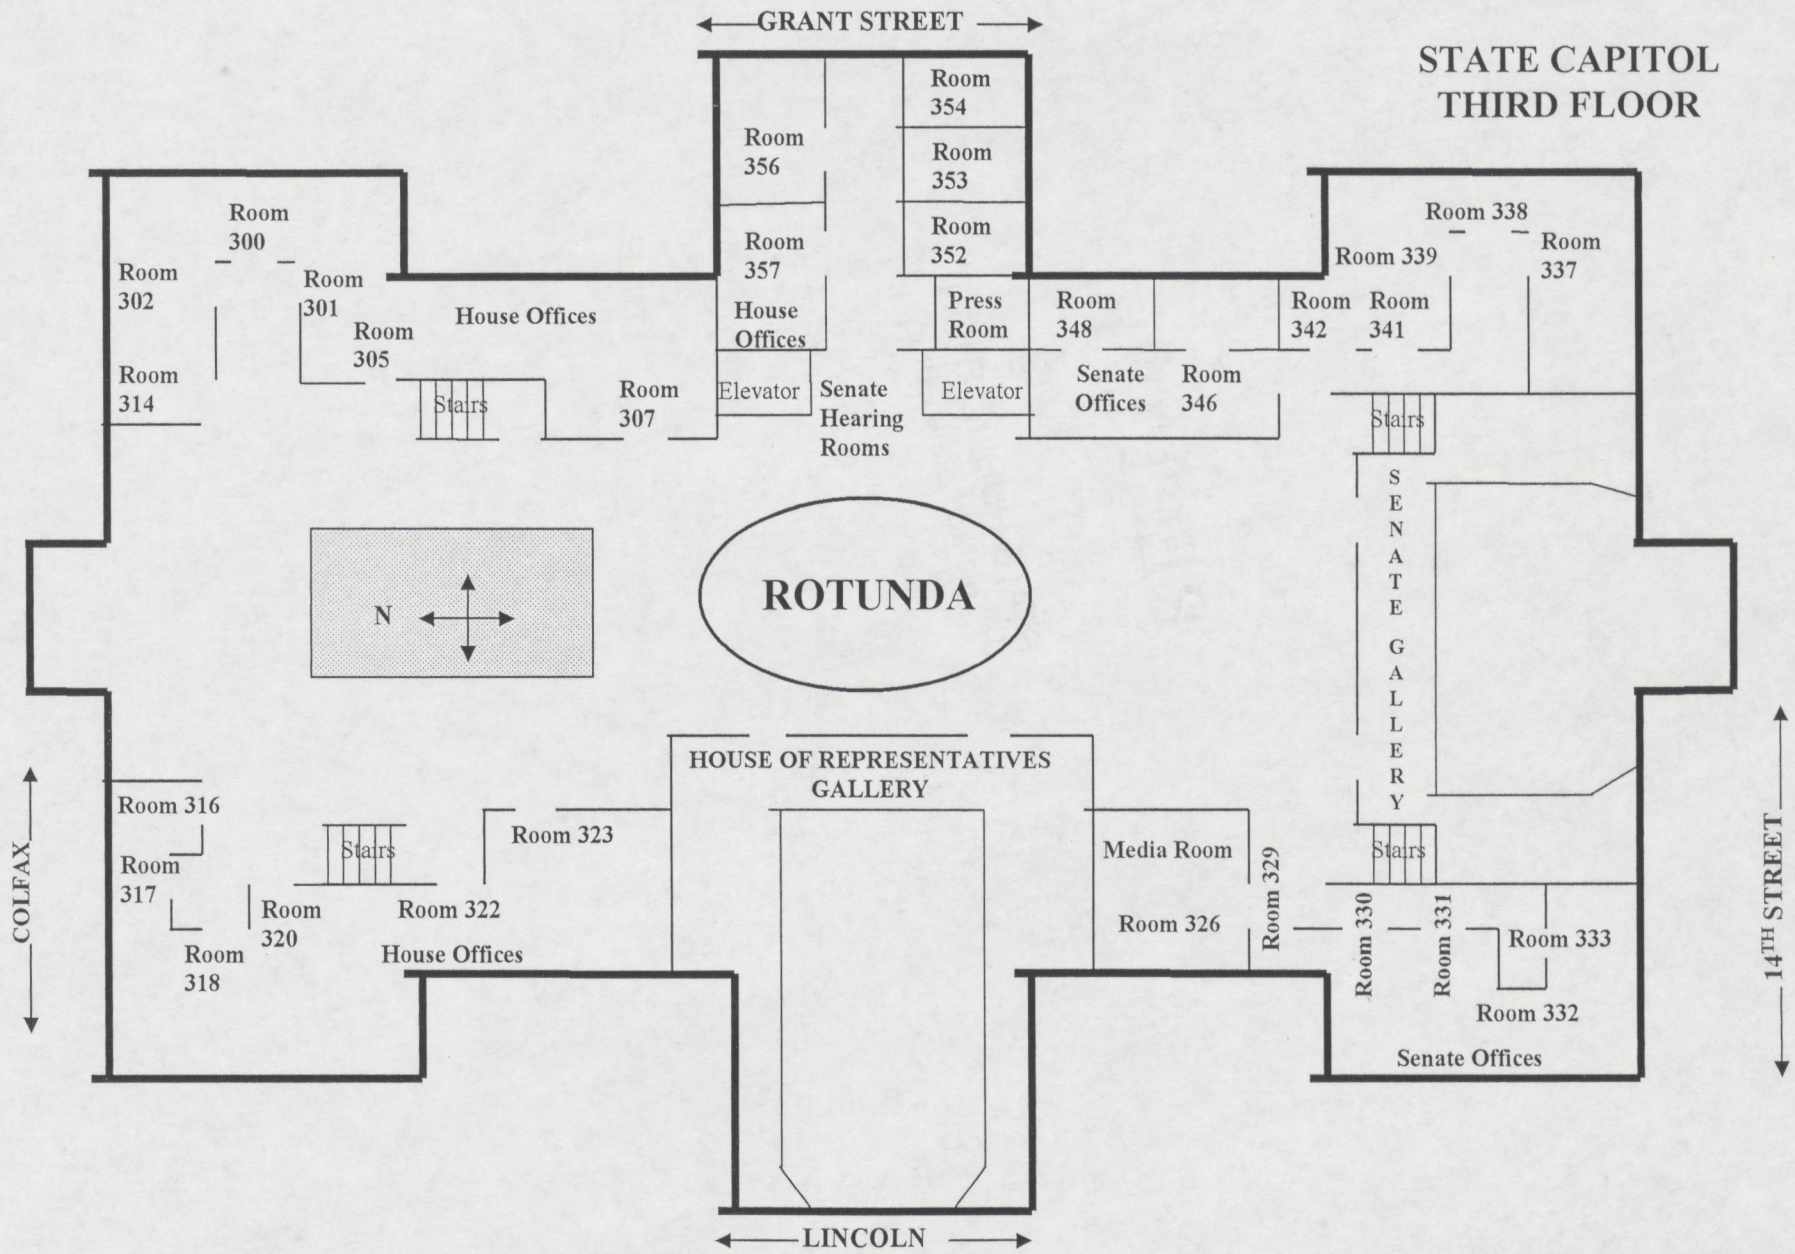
GRANT STREET

STATE CAPITOL
THIRD FLOOR

Room 354

Room 356

Room 353

Room 357

Room 352

Room 300

Room 302

Room 301

Room 305

House Offices

House Offices

Press Room

Room 348

Room 339

Room 338

Room 337

Room 342

Room 341

Room 314

Stairs

Room 307

Elevator

Senate Hearing Rooms

Elevator

Senate Offices

Room 346

Stairs

SENATE GALLERY

N

ROTUNDA

HOUSE OF REPRESENTATIVES GALLERY

Room 316

Stairs

Room 323

Media Room

Room 329

Stairs

Room 317

Room 320

Room 322

Room 326

Room 330

Room 331

Room 333

Room 318

House Offices

Room 332

Senate Offices

COLFAX

$14^{TH}$ STREET

LINCOLN